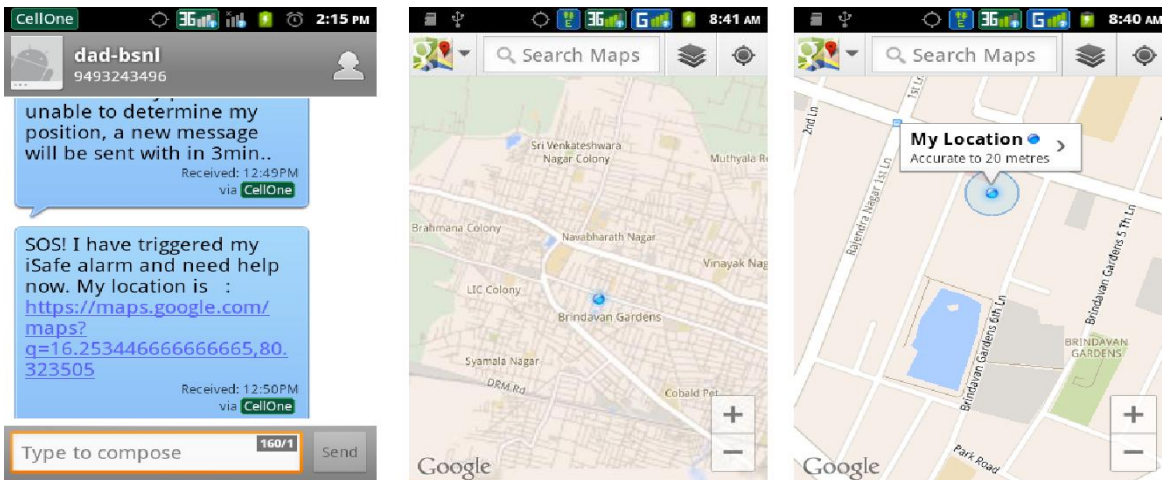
CellOne 3G 2:15 PM

dad-bsnl
9493243496

unable to determine my position, a new message will be sent with in 3min..
Received: 12:49PM
via CellOne

SOS! I have triggered my iSafe alarm and need help now. My location is :
https://maps.google.com/maps?q=16.253446666666665,80.323505
Received: 12:50PM
via CellOne

Type to compose
160/1
Send

3G G 8:41 AM

Search Maps

Sri Venkateshwara Nagar Colony
Muthyala R
Brahmana Colony
Navabharath Nagar
Vinayak Nag
LIC Colony
Brindavan Gardens
Syamala Nagar
DRM Rd
Cobald Pet
+
−
Google

3G G 8:40 AM

Search Maps

2nd Ln
1st Ln
My Location
Accurate to 20 metres
Rajendra Nagar 1st Ln
Brindavan Gardens 5th Ln
Brindavan Gardens 6th Ln
Brindavan Gardens 7th Ln
BRINDAVAN GARDENS
Park Road
+
−
Google